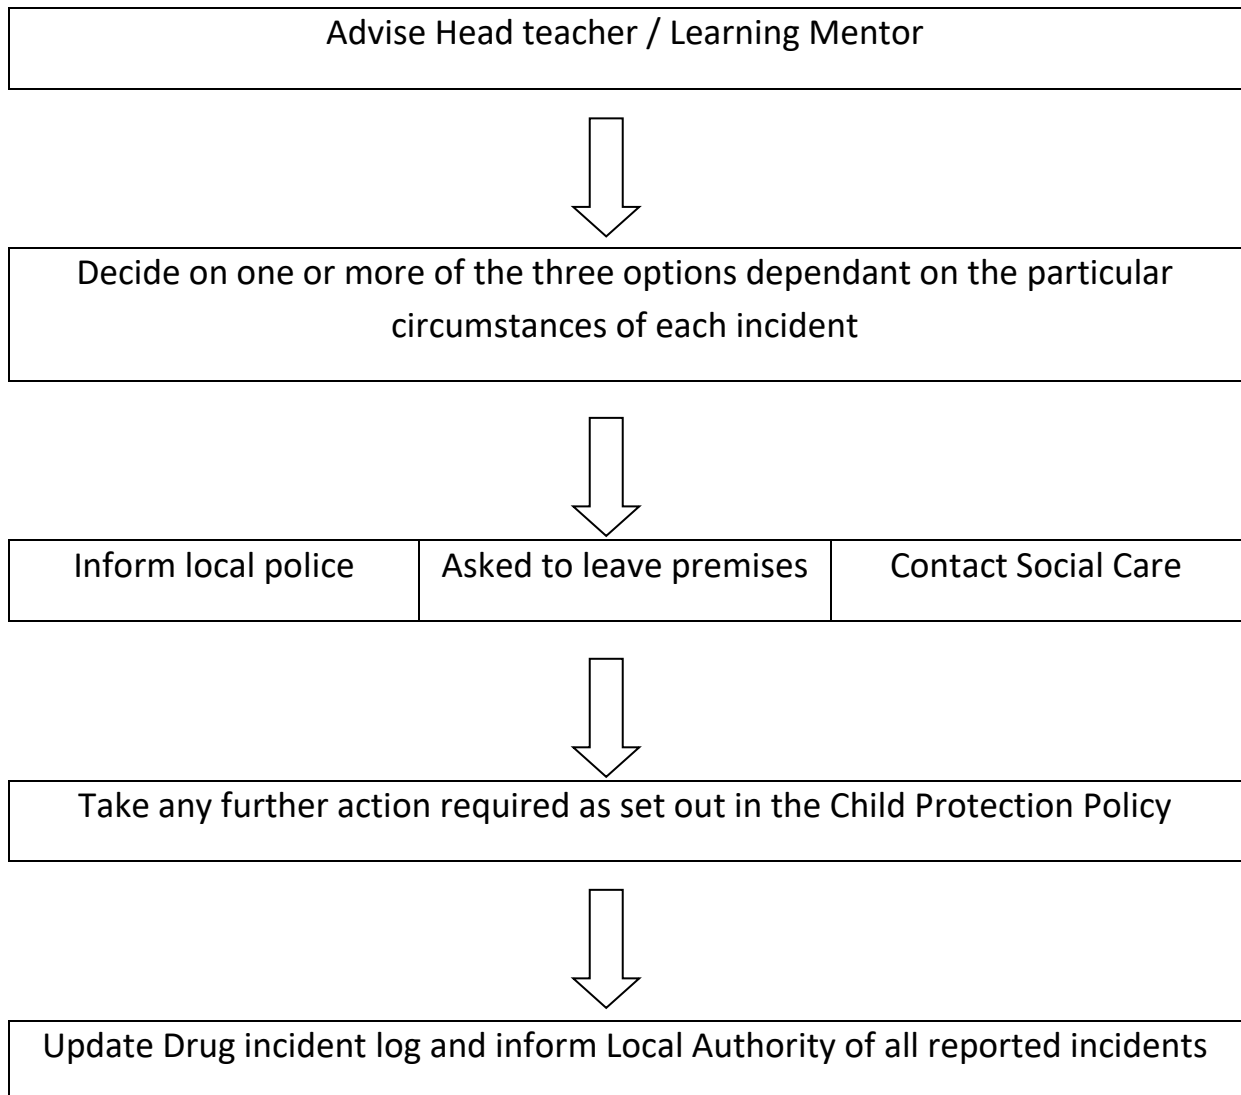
Advise Head teacher / Learning Mentor

Decide on one or more of the three options dependant on the particular circumstances of each incident

| Inform local police | Asked to leave premises | Contact Social Care |
|---|---|---|

Take any further action required as set out in the Child Protection Policy

Update Drug incident log and inform Local Authority of all reported incidents